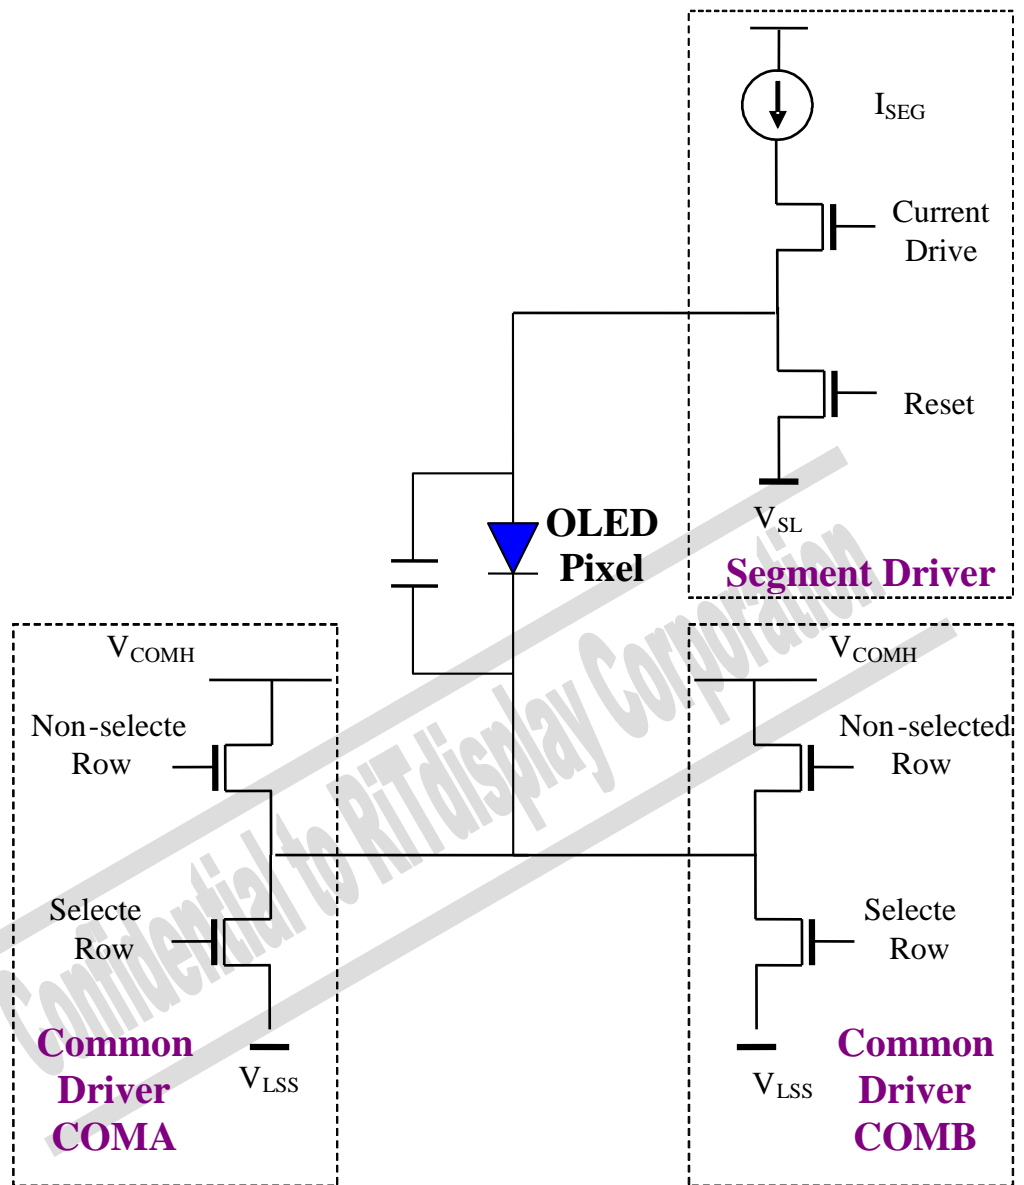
$I_{SEG}$

Current Drive

Reset

$V_{SL}$

Segment Driver

OLED Pixel

$V_{COMH}$

Non-selecte Row

Selecte Row

$V_{LSS}$

Common Driver COMA

$V_{COMH}$

Non-selected Row

Selecte Row

$V_{LSS}$

Common Driver COMB

Confidential to RiTdisplay Corporation